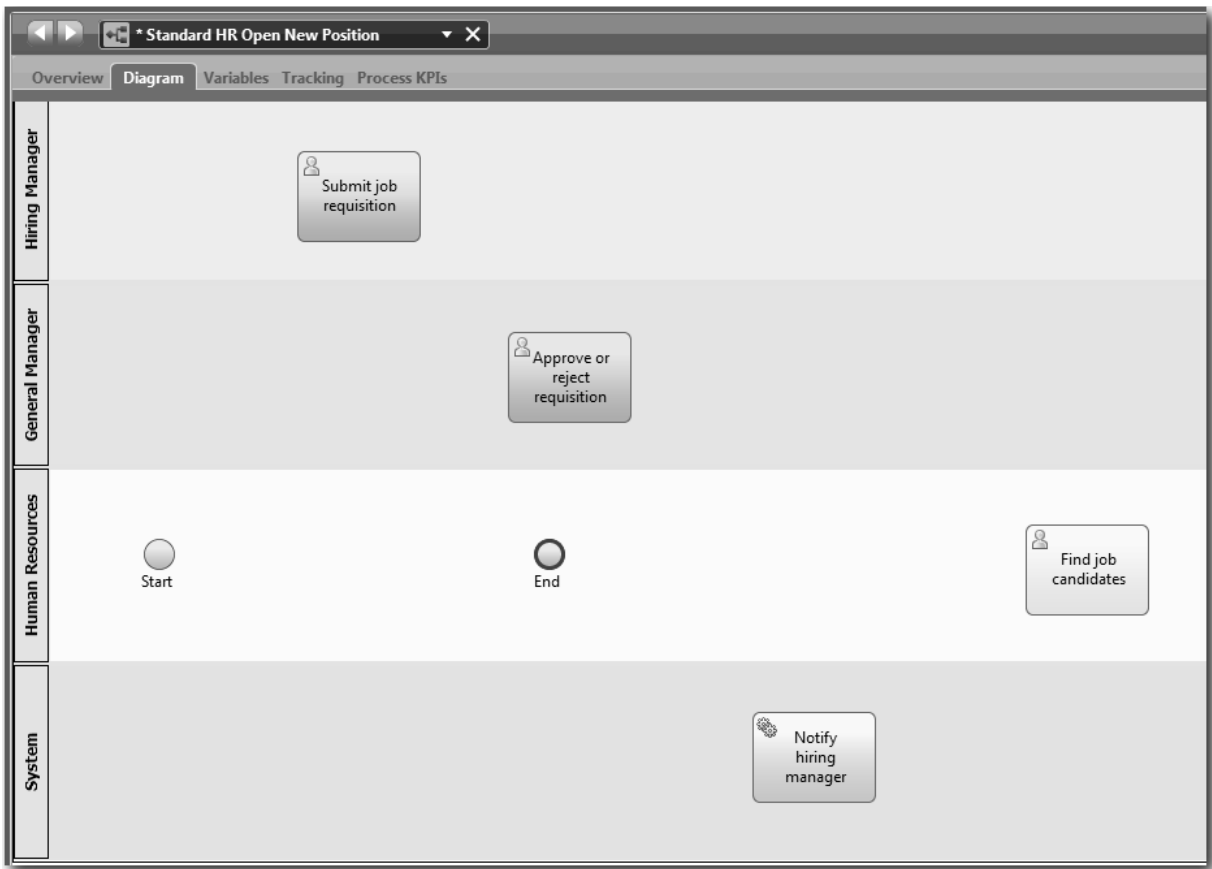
* Standard HR Open New Position

Overview Diagram Variables Tracking Process KPIs

Hiring Manager

Submit job requisition

General Manager

Approve or reject requisition

Human Resources

Start

End

Find job candidates

System

Notify hiring manager